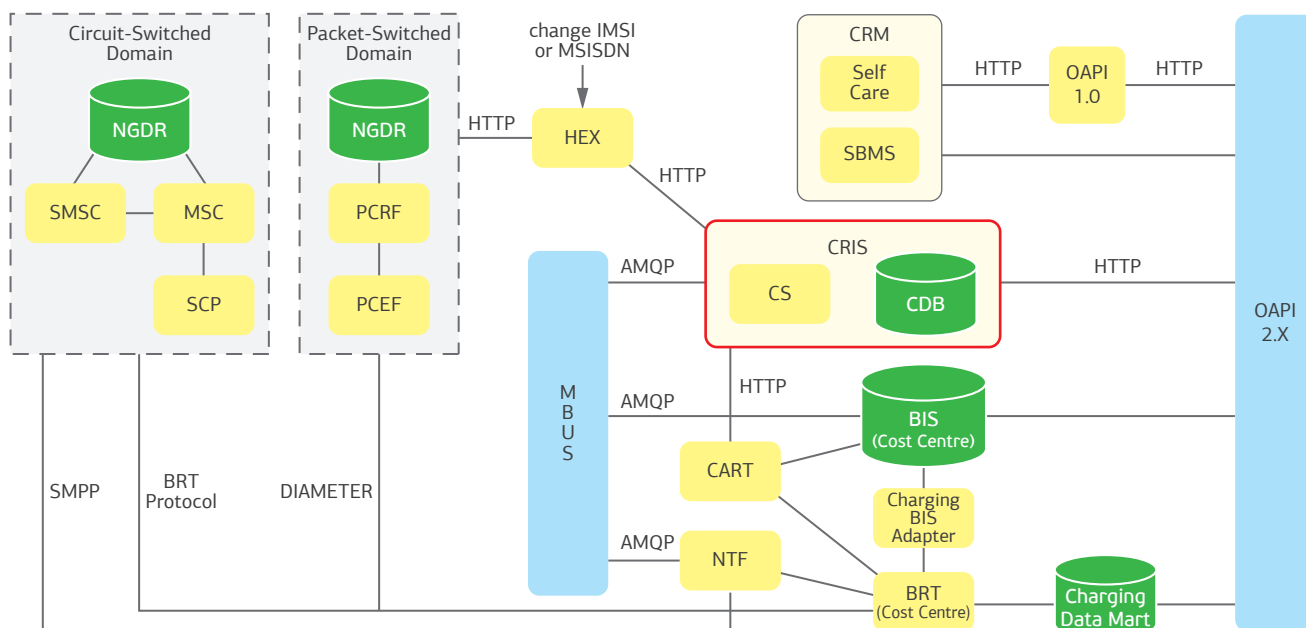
Circuit-Switched Domain

NGDR

SMSC

MSC

SCP

Packet-Switched Domain

NGDR

PCRF

PCEF

change IMSI or MSISDN

HTTP

HEX

HTTP

CRM

Self Care

SBMS

HTTP

OAPI 1.0

HTTP

CRIS

CS

CDB

AMQP

HTTP

OAPI 2.X

M B U S

AMQP

HTTP

BIS (Cost Centre)

CART

Charging BIS Adapter

AMQP

NTF

BRT (Cost Centre)

Charging Data Mart

SMPP

BRT Protocol

DIAMETER